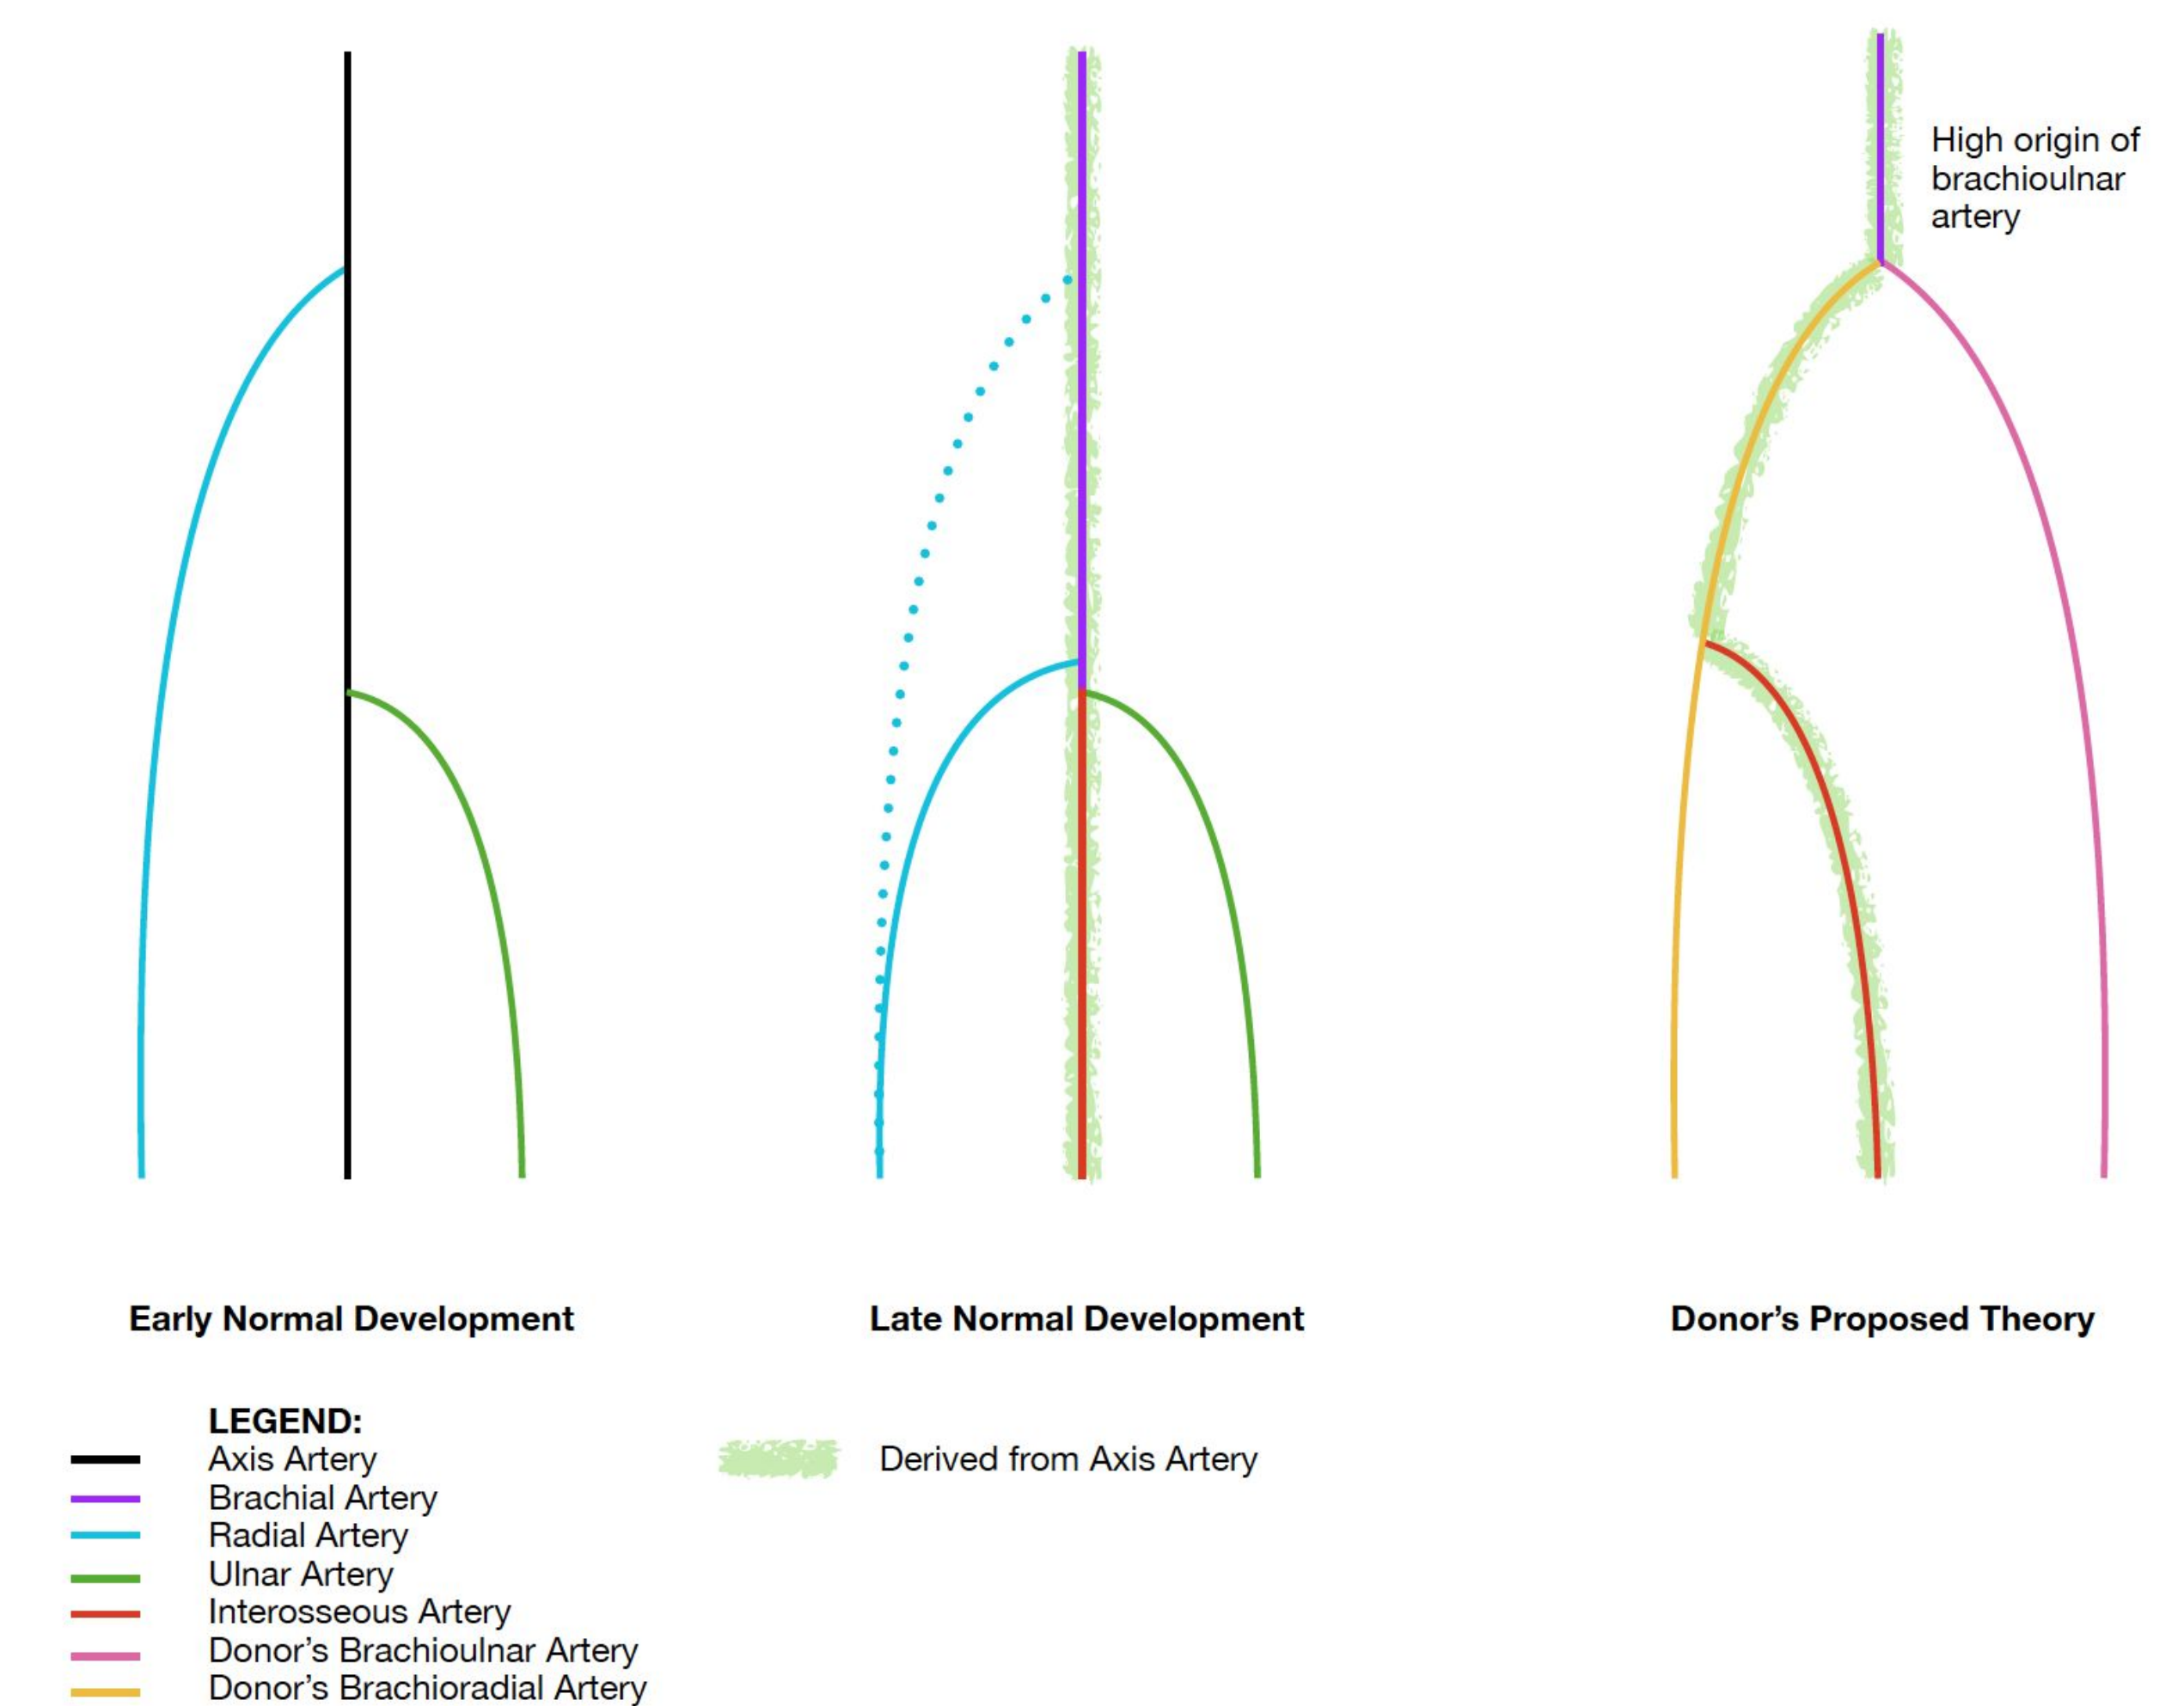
High origin of brachioulnar artery

Early Normal Development

Late Normal Development

Donor’s Proposed Theory

LEGEND:
Axis Artery
Brachial Artery
Radial Artery
Ulnar Artery
Interosseous Artery
Donor’s Brachioulnar Artery
Donor’s Brachioradial Artery

Derived from Axis Artery